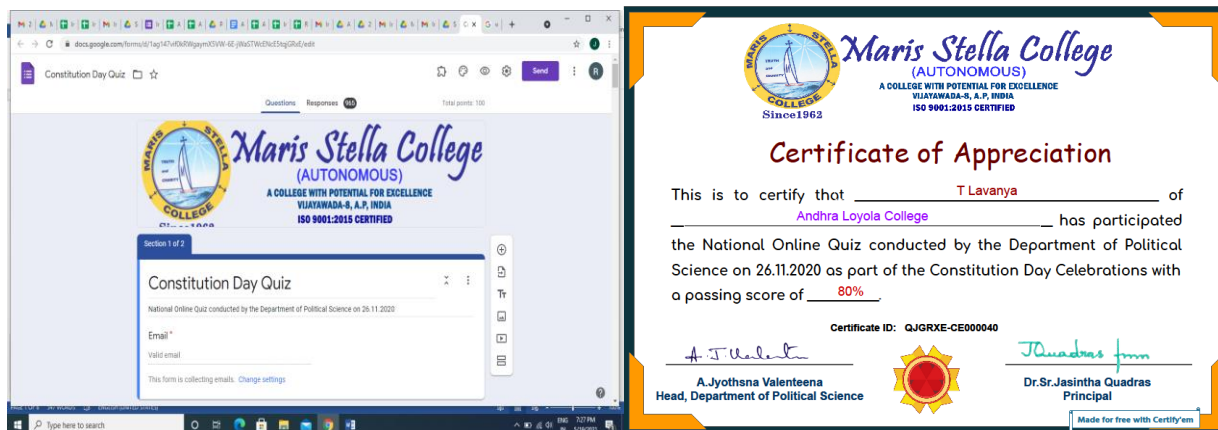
docs.google.com/forms/d/1ag147vf0kRWgaymX5VW-6E-jWaSTWcENcS5tqjGRxE/edit

Constitution Day Quiz

Send

Questions Responses 965 Total points: 100

Maris Stella College
(AUTONOMOUS)
A COLLEGE WITH POTENTIAL FOR EXCELLENCE
VIJAYAWADA-8, A.P, INDIA
ISO 9001:2015 CERTIFIED
Since1962

Section 1 of 2

Constitution Day Quiz

National Online Quiz conducted by the Department of Political Science on 26.11.2020

Email *

Valid email

This form is collecting emails. Change settings

Type here to search

7:27 PM

MARIS STELLA COLLEGE
Maris Stella College
(AUTONOMOUS)
A COLLEGE WITH POTENTIAL FOR EXCELLENCE
VIJAYAWADA-8, A.P, INDIA
ISO 9001:2015 CERTIFIED
Since1962

Certificate of Appreciation

This is to certify that T Lavanya of Andhra Loyola College has participated the National Online Quiz conducted by the Department of Political Science on 26.11.2020 as part of the Constitution Day Celebrations with a passing score of 80%.

Certificate ID: QJGRXE-CE000040

A.Jyothsna Valenteena
Head, Department of Political Science

Dr.Sr.Jasintha Quadras
Principal

Made for free with Certify'em